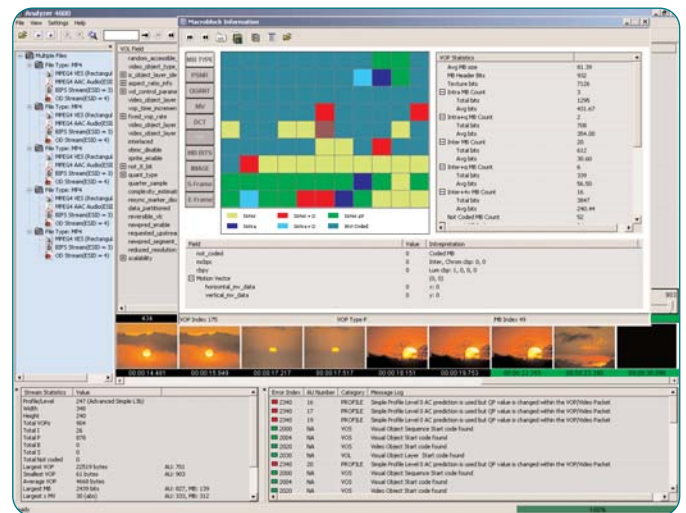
Analyzer 4600
File View Settings Help

Multiple Files
File Type: MP4
MPEG4 VES (Rectangul
MPEG4 AAC Audio(ESI
BIFS Stream(ESID = 3)
OD Stream(ESID = 4)
File Type: MP4
MPEG4 VES (Rectangul
MPEG4 AAC Audio(ESI
BIFS Stream(ESID = 3)
OD Stream(ESID = 4)
File Type: MP4
MPEG4 VES (Rectangul
MPEG4 AAC Audio(ESI
BIFS Stream(ESID = 3)
OD Stream(ESID = 4)
File Type: MP4
MPEG4 VES (Rectangul
MPEG4 AAC Audio(ESI
BIFS Stream(ESID = 3)
OD Stream(ESID = 4)
File Type: MP4
MPEG4 VES (Rectangul
MPEG4 AAC Audio(ESI
BIFS Stream(ESID = 3)
OD Stream(ESID = 4)

VOL Field
random_accessible_
video_object_type_
is_object_layer_ide
aspect_ratio_info
vol_control_parame
video_object_layer
video_object_layer
vop_time_incremen
fixed_vop_rate
video_object_layer
video_object_layer
interlaced
obmc_disable
sprite_enable
not_8_bit
quant_type
quarter_sample
complexity_estimat
resync_marker_dis
data_partitioned
reversible_vlc
newpred_enable
requested_upstrea
newpred_segment_
reduced_resolution
scalability

Macroblock Information

MB TYPE
PSNR
QUANT
MV
DCT
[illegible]
MB BITS
IMAGE
S-Frame
E-Frame

Intra
Intra+Q
Inter
Inter+Q
Inter 4V
Not Coded

VOP Statistics
Avg MB size 81.39
MB Header Bits 902
Texture bits 7126
Intra MB Count 3
Total bits 1295
Avg bits 431.67
Intra+Q MB Count 2
Total bits 708
Avg bits 354.00
Inter MB Count 20
Total bits 612
Avg bits 30.60
Inter+Q MB Count 6
Total bits 339
Avg bits 56.50
Inter+4v MB Count 16
Total bits 3847
Avg bits 240.44
Not Coded MB Count 52

| Field | Value | Interpretation |
|---|---|---|
| not_coded | 0 | Coded MB |
| mcbpc | 0 | Inter, Chrom cbp: 0, 0 |
| cbpy | 0 | Lum cbp: 1, 0, 0, 0 |
| Motion Vector | | (0, 0) |
| horizontal_mv_data | 0 | x: 0 |
| vertical_mv_data | 0 | y: 0 |

434
VOP Index: 175
VOP Type:P
MB Index: 49
00:00:14.481 00:00:15.949 00:00:17.217 00:00:17.517 00:00:18.151 00:00:18.751 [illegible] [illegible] 00:00:30.000

| Stream Statistics | Value | |
|---|---|---|
| Profile/Level | 247 (Advanced Simple L5) | |
| Width | 340 | |
| Height | 240 | |
| Total VOPs | 904 | |
| Total I | 26 | |
| Total P | 878 | |
| Total B | 0 | |
| Total S | 0 | |
| Total Not coded | 0 | |
| Largest VOP | 22519 bytes | AU: 751 |
| Smallest VOP | 61 bytes | AU: 903 |
| Average VOP | 4668 bytes | |
| Largest MB | 2439 bits | AU: 827, MB: 139 |
| Largest x MV | 30 (abs) | AU: 333, MB: 312 |

| Error Index | AU Number | Category | Message Log |
|---|---|---|---|
| 2340 | 16 | PROFILE | Simple Profile Level 0 AC prediction is used but QP value is changed within the VOP/Video Packet |
| 2340 | 17 | PROFILE | Simple Profile Level 0 AC prediction is used but QP value is changed within the VOP/Video Packet |
| 2340 | 19 | PROFILE | Simple Profile Level 0 AC prediction is used but QP value is changed within the VOP/Video Packet |
| 2000 | NA | VOS | Visual Object Sequence Start code found |
| 2004 | NA | VOS | Visual Object Start code found |
| 2020 | NA | VOS | Video Object Start code found |
| 2030 | NA | VOL | Visual Object Layer Start code found |
| 2340 | 20 | PROFILE | Simple Profile Level 0 AC prediction is used but QP value is changed within the VOP/Video Packet |
| 2000 | NA | VOS | Visual Object Sequence Start code found |
| 2004 | NA | VOS | Visual Object Start code found |
| 2020 | NA | VOS | Video Object Start code found |

ady
100%